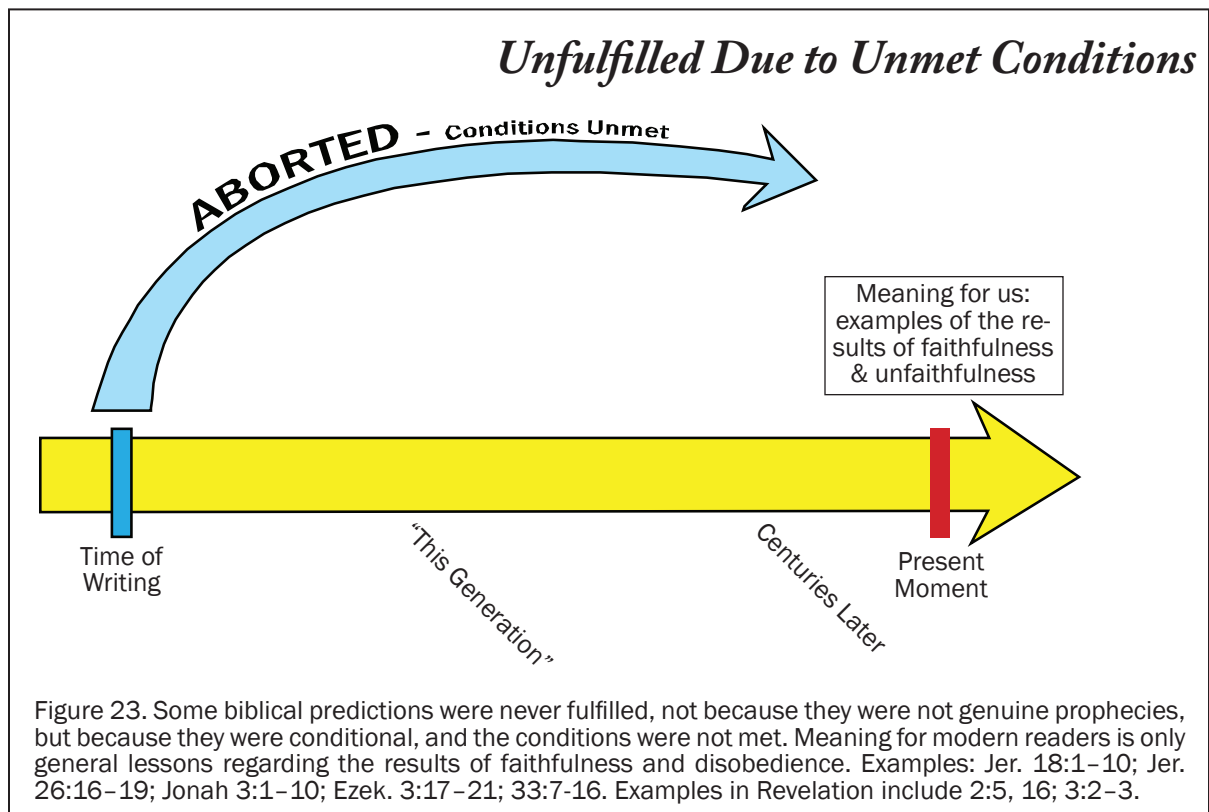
Unfulfilled Due to Unmet Conditions

ABORTED - Conditions Unmet

Meaning for us: examples of the results of faithfulness & unfaithfulness

Time of Writing

"This Generation"

Centuries Later

Present Moment

Figure 23. Some biblical predictions were never fulfilled, not because they were not genuine prophecies, but because they were conditional, and the conditions were not met. Meaning for modern readers is only general lessons regarding the results of faithfulness and disobedience. Examples: Jer. 18:1–10; Jer. 26:16–19; Jonah 3:1–10; Ezek. 3:17–21; 33:7-16. Examples in Revelation include 2:5, 16; 3:2–3.